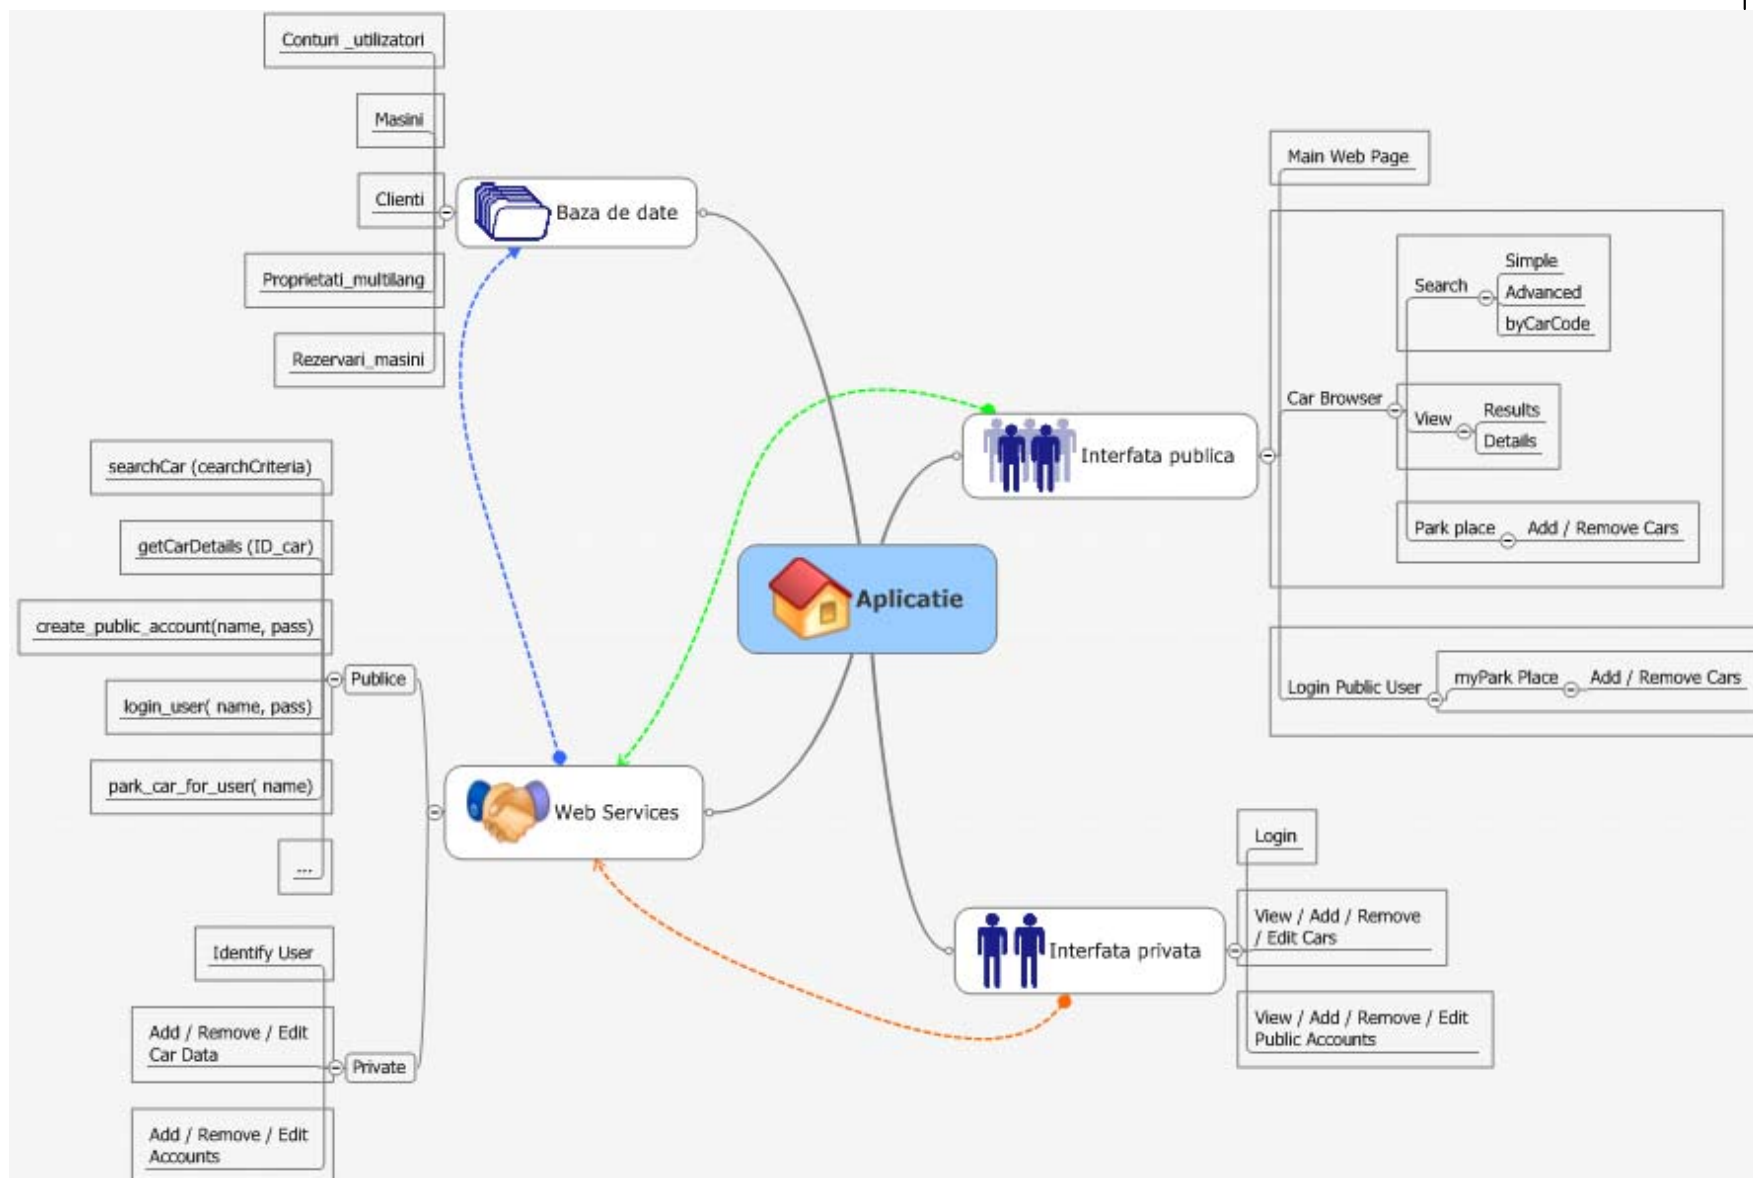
Conturi _utilizatori

Masini

Clienti

Baza de date

Proprietati_multilang

Rezervari_masini

searchCar (cearchCriteria)

getCarDetails (ID_car)

create_public_account(name, pass)

Publice

login_user( name, pass)

park_car_for_user( name)

...

Web Services

Identify User

Add / Remove / Edit Car Data

Private

Add / Remove / Edit Accounts

Aplicatie

Interfata publica

Main Web Page

Search

Simple

Advanced

byCarCode

Car Browser

View

Results

Details

Park place

Add / Remove Cars

Login Public User

myPark Place

Add / Remove Cars

Interfata privata

Login

View / Add / Remove / Edit Cars

View / Add / Remove / Edit Public Accounts